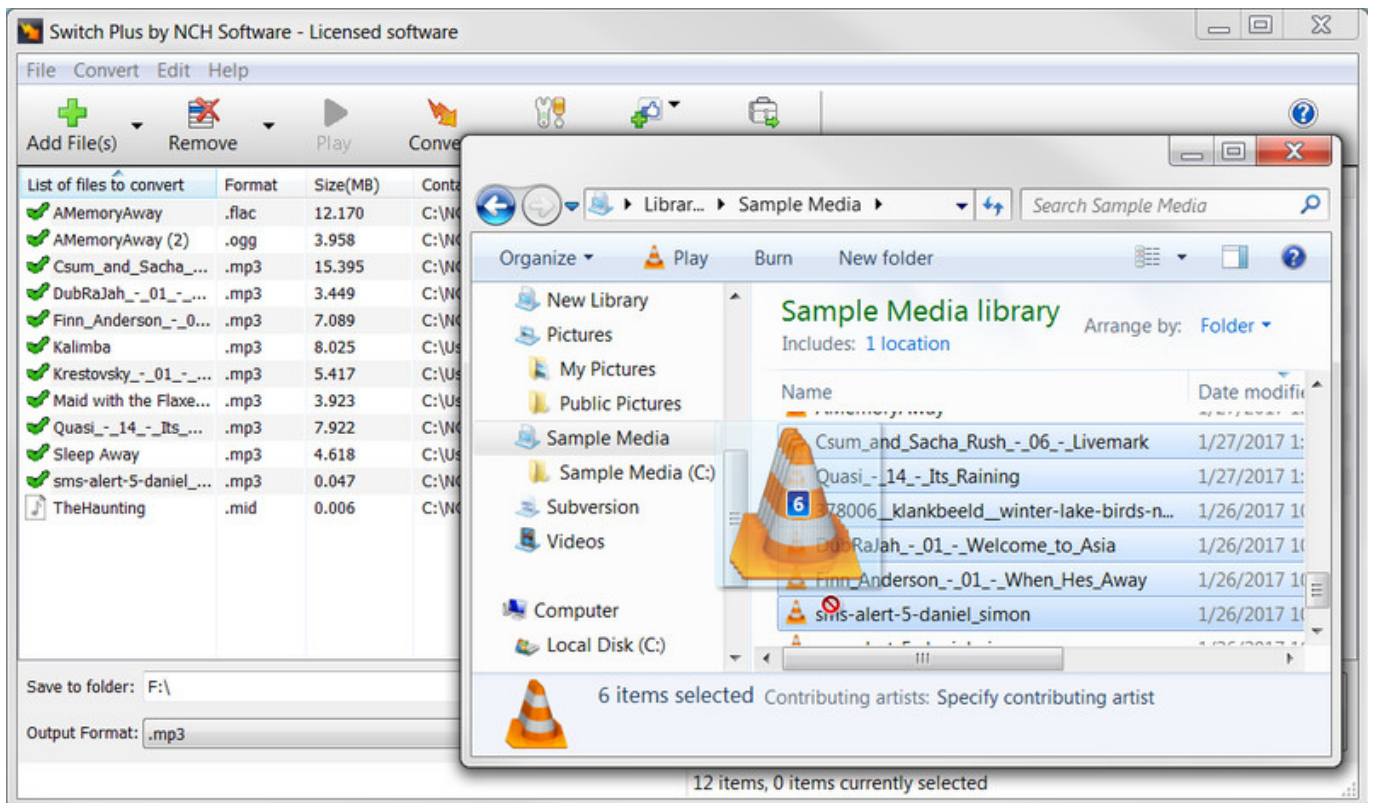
Switch Plus by NCH Software - Licensed software

File Convert Edit Help

Add File(s) Remove Play Conve

| List of files to convert | Format | Size(MB) | Conta |
|---|---|---|---|
| AMemoryAway | .flac | 12.170 | C:\N |
| AMemoryAway (2) | .ogg | 3.958 | C:\N |
| Csum_and_Sacha_... | .mp3 | 15.395 | C:\N |
| DubRaJah_-_01_-_... | .mp3 | 3.449 | C:\N |
| Finn_Anderson_-_0... | .mp3 | 7.089 | C:\N |
| Kalimba | .mp3 | 8.025 | C:\U |
| Krestovsky_-_01_-_... | .mp3 | 5.417 | C:\U |
| Maid with the Flaxe... | .mp3 | 3.923 | C:\U |
| Quasi_-_14_-_Its_... | .mp3 | 7.922 | C:\U |
| Sleep Away | .mp3 | 4.618 | C:\U |
| sms-alert-5-daniel_... | .mp3 | 0.047 | C:\N |
| TheHaunting | .mid | 0.006 | C:\N |

Save to folder: F:\

Output Format: .mp3

12 items, 0 items currently selected

Librar... ▸ Sample Media ▸

Search Sample Media

Organize Play Burn New folder

New Library
Pictures
My Pictures
Public Pictures
Sample Media
Sample Media (C:)
Subversion
Videos
Computer
Local Disk (C:)

Sample Media library
Includes: 1 location

Arrange by: Folder

| Name | Date modifi |
|---|---|
| Csum_and_Sacha_Rush_-_06_-_Livemark | 1/27/2017 1 |
| Quasi_-_14_-_Its_Raining | 1/27/2017 1 |
| 378006__klankbeeld__winter-lake-birds-n... | 1/26/2017 1 |
| DubRaJah_-_01_-_Welcome_to_Asia | 1/26/2017 1 |
| Finn_Anderson_-_01_-_When_Hes_Away | 1/26/2017 1 |
| sms-alert-5-daniel_simon | 1/26/2017 1 |

6

6 items selected Contributing artists: Specify contributing artist